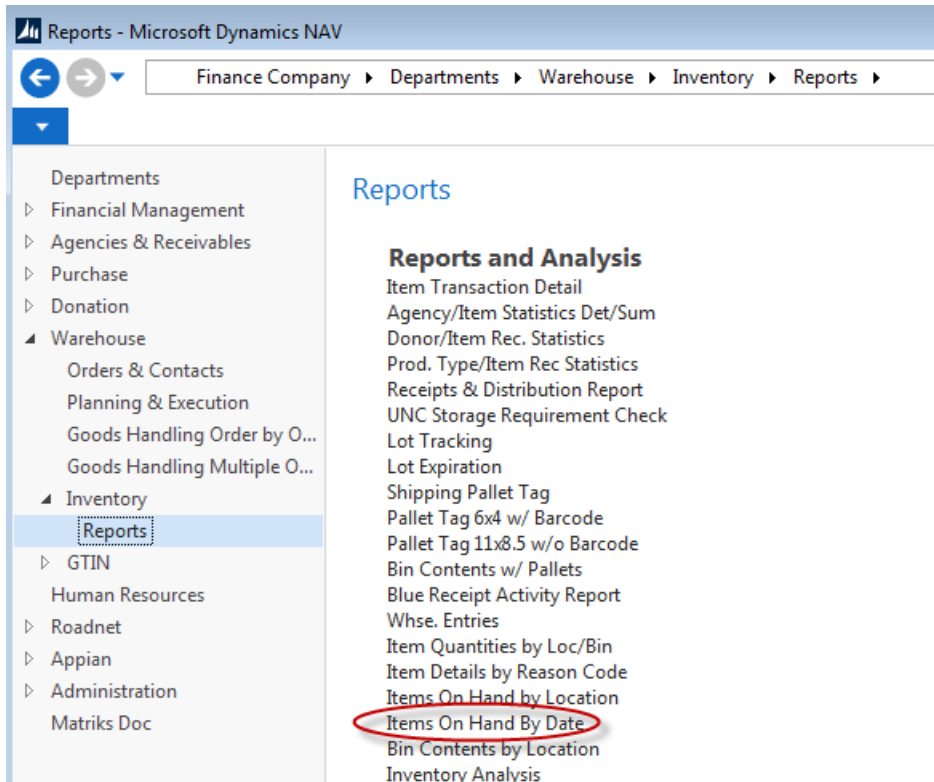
Reports - Microsoft Dynamics NAV

Finance Company ▸ Departments ▸ Warehouse ▸ Inventory ▸ Reports ▸

Departments
Financial Management
Agencies & Receivables
Purchase
Donation
Warehouse
Orders & Contacts
Planning & Execution
Goods Handling Order by O...
Goods Handling Multiple O...
Inventory
Reports
GTIN
Human Resources
Roadnet
Appian
Administration
Matriks Doc

Reports

Reports and Analysis
Item Transaction Detail
Agency/Item Statistics Det/Sum
Donor/Item Rec. Statistics
Prod. Type/Item Rec Statistics
Receipts & Distribution Report
UNC Storage Requirement Check
Lot Tracking
Lot Expiration
Shipping Pallet Tag
Pallet Tag 6x4 w/ Barcode
Pallet Tag 11x8.5 w/o Barcode
Bin Contents w/ Pallets
Blue Receipt Activity Report
Whse. Entries
Item Quantities by Loc/Bin
Item Details by Reason Code
Items On Hand by Location
Items On Hand By Date
Bin Contents by Location
Inventory Analysis